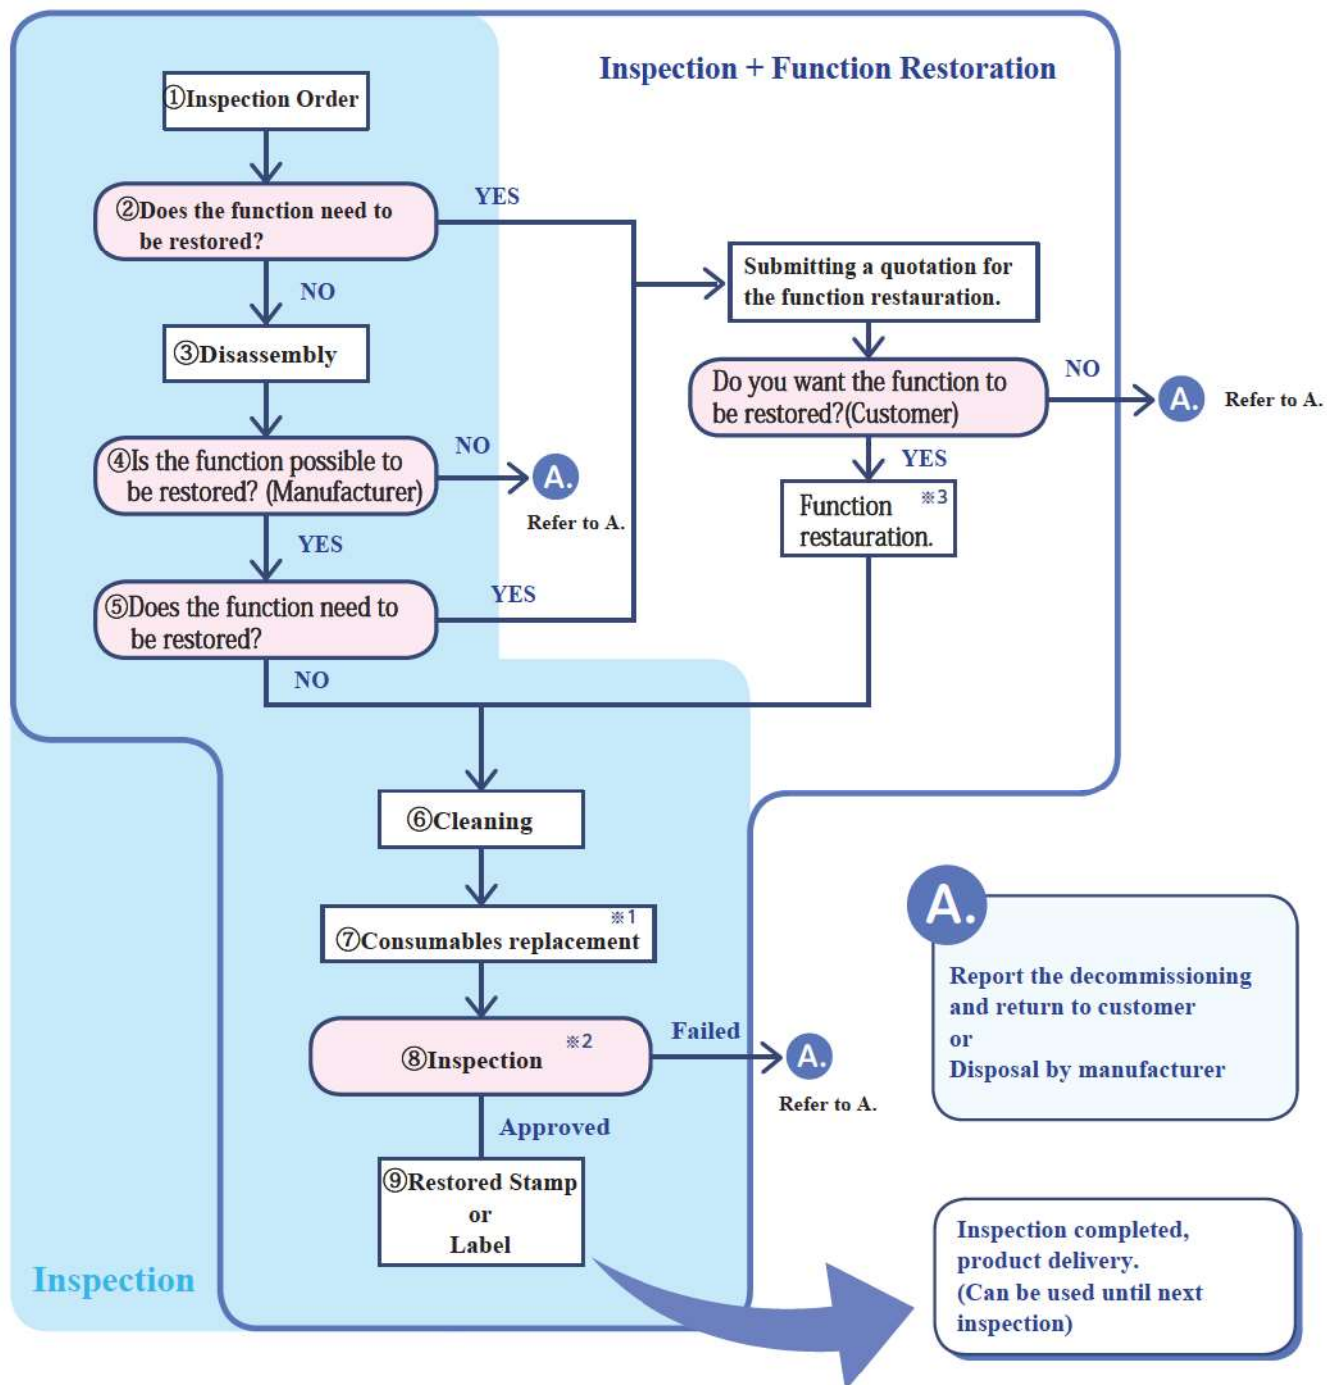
Inspection + Function Restoration

①Inspection Order

②Does the function need to be restored?

YES

NO

③Disassembly

④Is the function possible to be restored? (Manufacturer)

NO

A.

Refer to A.

YES

⑤Does the function need to be restored?

YES

NO

Submitting a quotation for the function restauration.

Do you want the function to be restored?(Customer)

NO

A.

Refer to A.

YES

Function restauration. ※3

⑥Cleaning

⑦Consumables replacement ※1

⑧Inspection ※2

Failed

A.

Refer to A.

Approved

⑨Restored Stamp or Label

Inspection

A.

Report the decommissioning and return to customer or Disposal by manufacturer

Inspection completed, product delivery. (Can be used until next inspection)